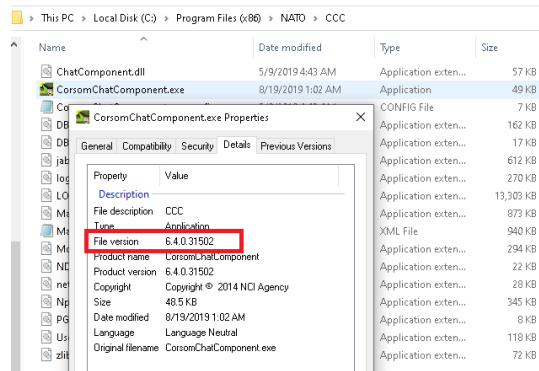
This PC > Local Disk (C:) > Program Files (x86) > NATO > CCC

| Name | Date modified | Type | Size |
|---|---|---|---|
| ChatComponent.dll | 5/9/2019 4:43 AM | Application exten... | 57 KB |
| CorsomChatComponent.exe | 8/19/2019 1:02 AM | Application | 49 KB |
| Cor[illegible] | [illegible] | CONFIG File | 7 KB |
| DB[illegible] | | Application exten... | 162 KB |
| DB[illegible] | | Application exten... | 17 KB |
| jab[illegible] | | Application exten... | 612 KB |
| log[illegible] | | Application exten... | 270 KB |
| LO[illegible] | | Application exten... | 13,303 KB |
| Ma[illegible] | | Application exten... | 873 KB |
| Ma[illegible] | | XML File | 940 KB |
| Mc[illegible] | | Application exten... | 294 KB |
| NE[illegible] | | Application exten... | 22 KB |
| ne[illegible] | | Application exten... | 28 KB |
| Np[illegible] | | Application exten... | 345 KB |
| PG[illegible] | | Application exten... | 8 KB |
| Us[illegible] | | Application exten... | 118 KB |
| zlit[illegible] | | Application exten... | 72 KB |

CorsomChatComponent.exe Properties

General Compatibility Security Details Previous Versions

| Property | Value |
|---|---|
| Description | |
| File description | CCC |
| Type | Application |
| File version | 6.4.0.31502 |
| Product name | CorsomChatComponent |
| Product version | 6.4.0.31502 |
| Copyright | Copyright © 2014 NCI Agency |
| Size | 48.5 KB |
| Date modified | 8/19/2019 1:02 AM |
| Language | Language Neutral |
| Original filename | CorsomChatComponent.exe |